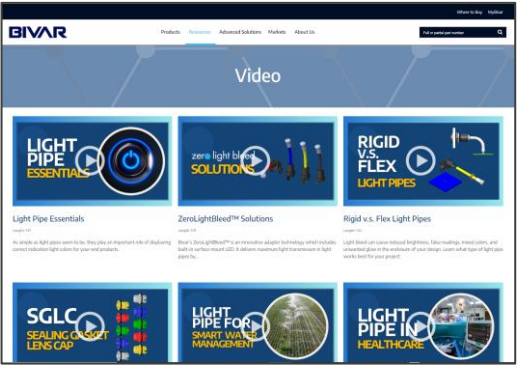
Where to Buy MyBivar

BIVAR

Products Resources Advanced Solutions Markets About Us

Full or partial part number

Video

LIGHT PIPE ESSENTIALS

Light Pipe Essentials

Length: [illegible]

As simple as light pipes seem to be, they play an important role of displaying correct indication light colors for your end products.

zero light bleed SOLUTIONS

ZeroLightBleed™ Solutions

Length: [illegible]

Bivar's ZeroLightBleed™ is an innovative adapter technology which includes built-in surface mount LED. It delivers maximum light transmission in light pipes by...

RIGID V.S. FLEX LIGHT PIPES

Rigid v.s. Flex Light Pipes

Length: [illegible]

Light bleed can cause reduced brightness, false readings, mixed colors, and unwanted glow in the enclosure of your design. Learn what type of light pipe works best for your project.

SGLC SEALING GASKET LENS CAP

LIGHT PIPE FOR SMART WATER MANAGEMENT

LIGHT PIPE IN HEALTHCARE